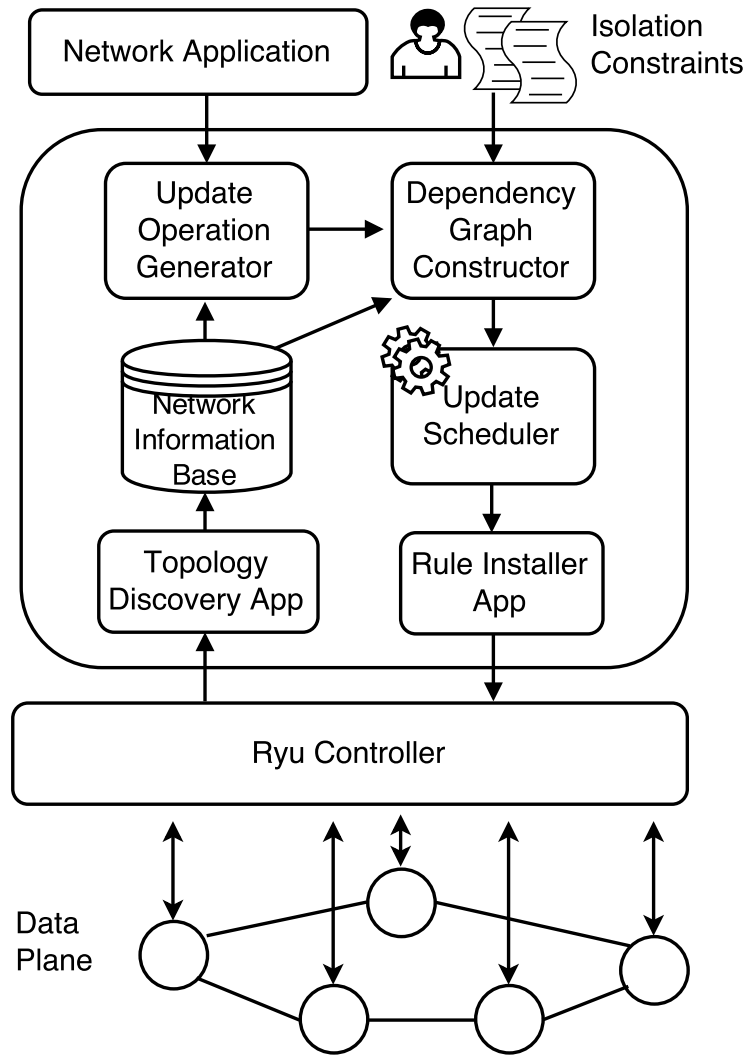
Network Application

Isolation Constraints

Update Operation Generator

Dependency Graph Constructor

Network Information Base

Update Scheduler

Topology Discovery App

Rule Installer App

Ryu Controller

Data Plane